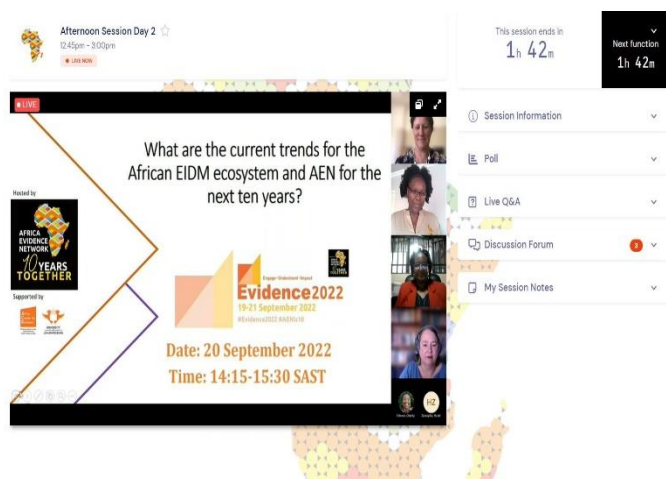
Afternoon Session Day 2
12:45pm – 3:00pm
LIVE NOW

This session ends in
1h 42m

Next function
1h 42m

LIVE

What are the current trends for the African EIDM ecosystem and AEN for the next ten years?

Hosted by

AFRICA EVIDENCE NETWORK
10 YEARS TOGETHER

Supported by

Engage · Understand · Impact
Evidence2022
19-21 September 2022
#Evidence2022 #AEN@10

Date: 20 September 2022
Time: 14:15-15:30 SAST

Session Information

Poll

Live Q&A

Discussion Forum 3

My Session Notes